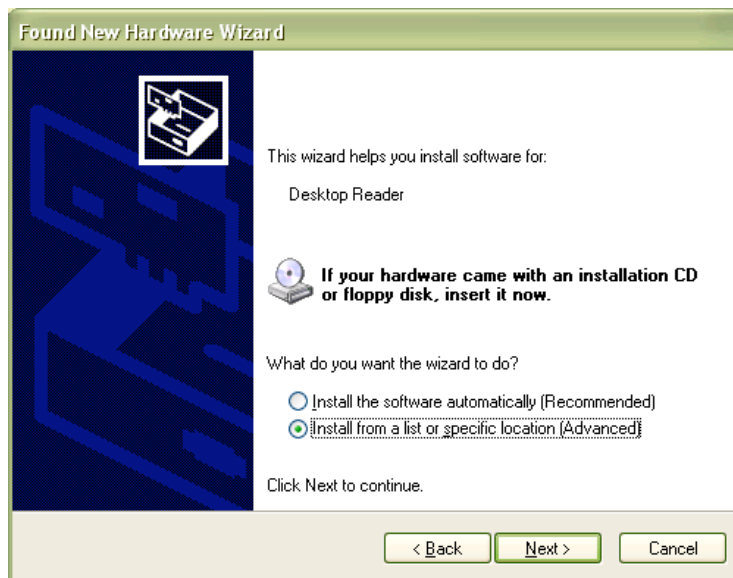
Found New Hardware Wizard

This wizard helps you install software for:

Desktop Reader

If your hardware came with an installation CD or floppy disk, insert it now.

What do you want the wizard to do?

Install the software automatically (Recommended)

Install from a list or specific location (Advanced)

Click Next to continue.

< Back

Next >

Cancel